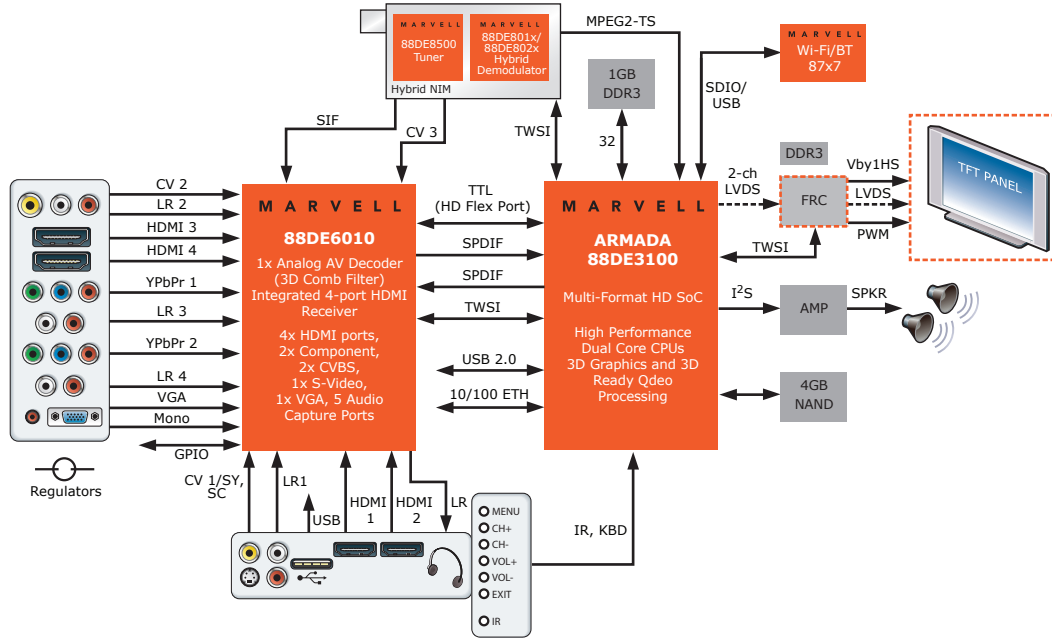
MARVELL
88DE8500
Tuner

MARVELL
88DE801x/
88DE802x
Hybrid
Demodulator

Hybrid NIM

MPEG2-TS

MARVELL
Wi-Fi/BT
87x7

1GB
DDR3

SDIO/
USB

SIF

CV 3

TWSI

32

DDR3

2-ch
LVDS

Vby1HS

LVDS

PWM

TFT PANEL

FRC

CV 2
LR 2
HDMI 3
HDMI 4
YPbPr 1
LR 3
YPbPr 2
LR 4
VGA
Mono
GPIO

Regulators

MARVELL
88DE6010
1x Analog AV Decoder (3D Comb Filter)
Integrated 4-port HDMI Receiver

4x HDMI ports,
2x Component,
2x CVBS,
1x S-Video,
1x VGA, 5 Audio
Capture Ports

TTL
(HD Flex Port)

SPDIF

SPDIF

TWSI

USB 2.0

10/100 ETH

MARVELL
ARMADA
88DE3100
Multi-Format HD SoC

High Performance
Dual Core CPUs
3D Graphics and 3D
Ready Qdeo
Processing

TWSI

$I^2S$

AMP

SPKR

4GB
NAND

CV 1/SY,
SC

LR1

USB

HDMI
1

HDMI
2

LR

IR, KBD

MENU
CH+
CH-
VOL+
VOL-
EXIT
IR